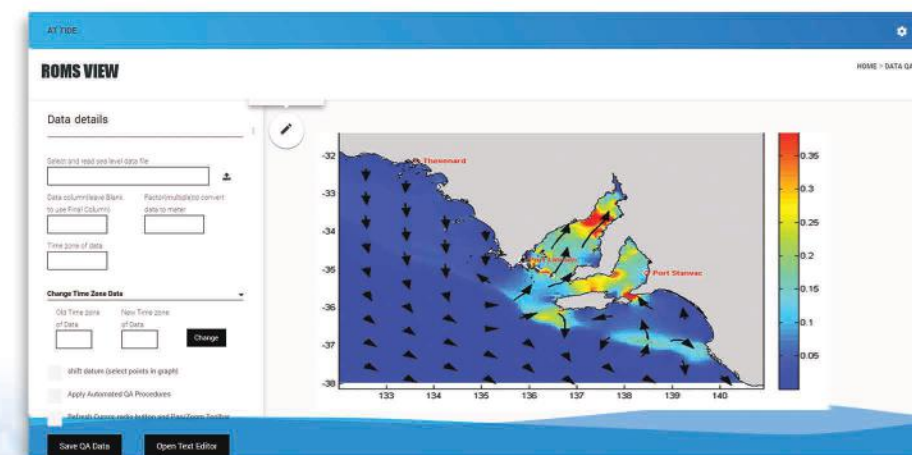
AT TIDE

ROMS VIEW

HOME > DATA QA

Data details

Select and read sea level data file

Data column(leave Blank to use Final Column)

Factor(multiple) to convert data to meter

Time zone of data

Change Time Zone Data

Old Time zone of Data

New Time zone of Data

Change

Shift datum (select points in graph)

Apply Automated QA Procedures

Refresh Cursor radio button and Pan/Zoom Toolbar

Save QA Data

Open Text Editor

-32
-33
-34
-35
-36
-37
-38

133 134 135 136 137 138 139 140

Thevenard

Port Lincoln

Port Stanvac

0.35
0.3
0.25
0.2
0.15
0.1
0.05